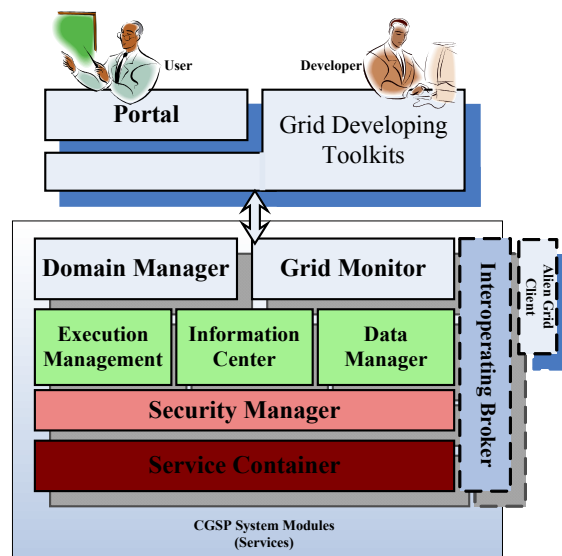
User

Developer

Portal

Grid Developing Toolkits

Domain Manager

Grid Monitor

Interoperating Broker

Alien Grid Client

Execution Management

Information Center

Data Manager

Security Manager

Service Container

CGSP System Modules (Services)